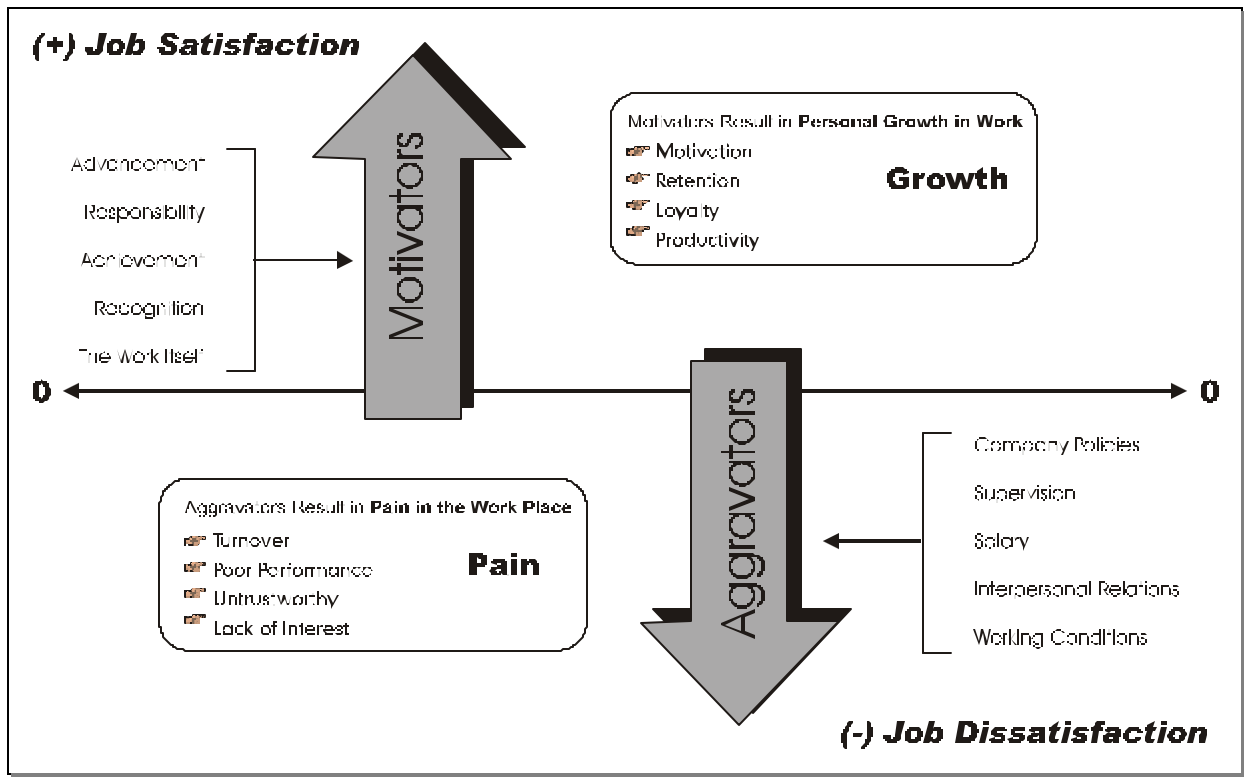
(+) Job Satisfaction

Advancement
Responsibility
Achievement
Recognition
The Work Itself

Motivators

Motivators Result in Personal Growth in Work
Motivation
Retention
Loyalty
Productivity
Growth

0

0

Aggravators

Company Policies
Supervision
Salary
Interpersonal Relations
Working Conditions

Aggravators Result in Pain in the Work Place
Turnover
Poor Performance
Untrustworthy
Lack of Interest
Pain

(-) Job Dissatisfaction